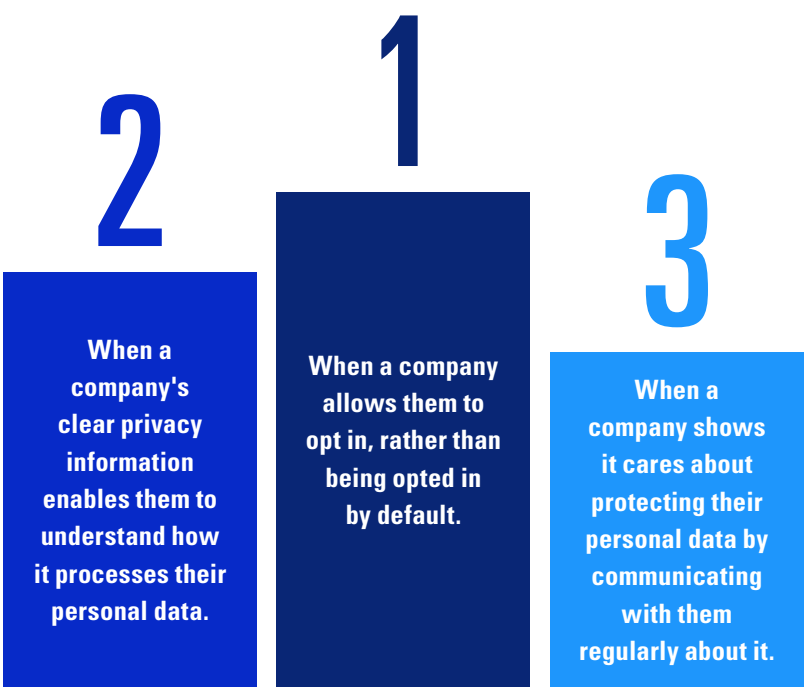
2

When a company's clear privacy information enables them to understand how it processes their personal data.

1

When a company allows them to opt in, rather than being opted in by default.

3

When a company shows it cares about protecting their personal data by communicating with them regularly about it.